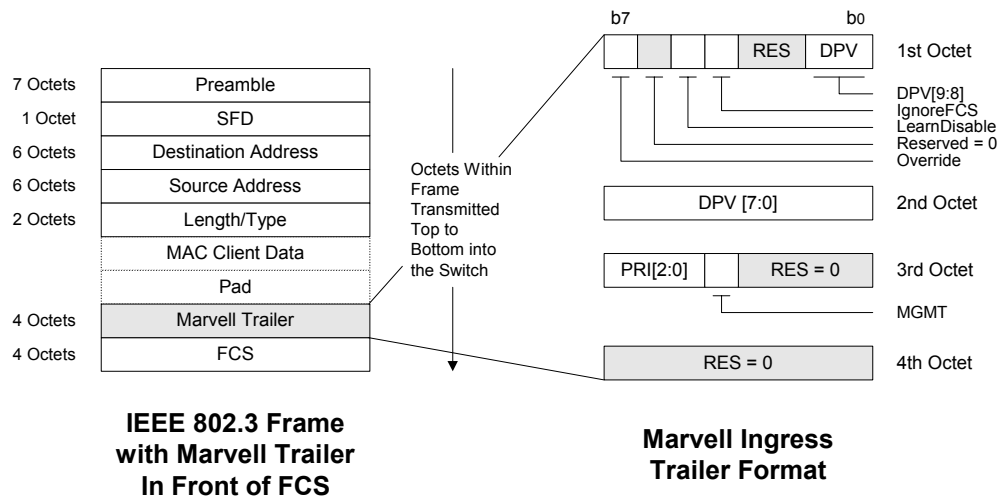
| | |
|---|---|
| 7 Octets | Preamble |
| 1 Octet | SFD |
| 6 Octets | Destination Address |
| 6 Octets | Source Address |
| 2 Octets | Length/Type |
| | MAC Client Data |
| | Pad |
| 4 Octets | Marvell Trailer |
| 4 Octets | FCS |

Octets Within Frame Transmitted Top to Bottom into the Switch

b7 b0

RES DPV 1st Octet

DPV[9:8]
IgnoreFCS
LearnDisable
Reserved = 0
Override

DPV [7:0] 2nd Octet

PRI[2:0] RES = 0 3rd Octet

MGMT

RES = 0 4th Octet

IEEE 802.3 Frame with Marvell Trailer In Front of FCS

Marvell Ingress Trailer Format